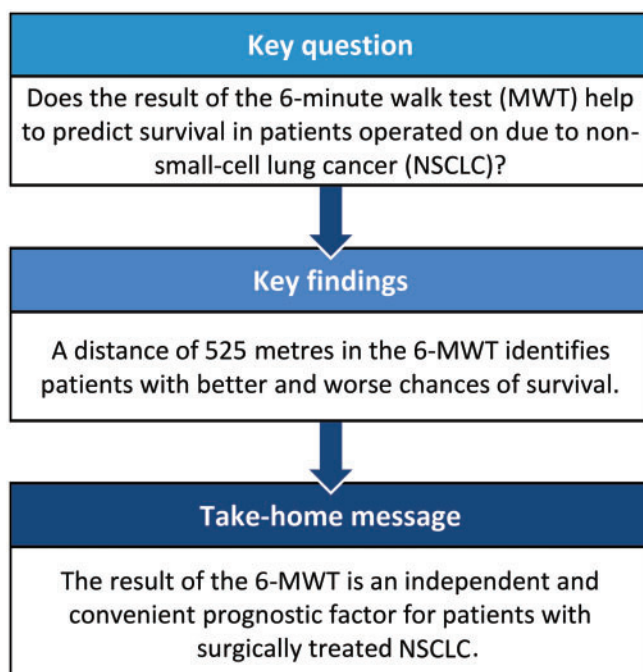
Key question

Does the result of the 6-minute walk test (MWT) help to predict survival in patients operated on due to non-small-cell lung cancer (NSCLC)?

Key findings

A distance of 525 metres in the 6-MWT identifies patients with better and worse chances of survival.

Take-home message

The result of the 6-MWT is an independent and convenient prognostic factor for patients with surgically treated NSCLC.